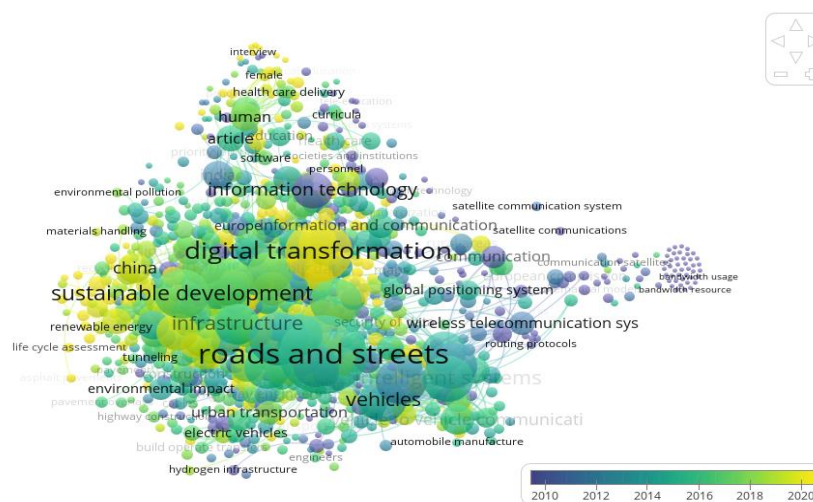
interview
female
health care delivery
human
curricula
article
education
software
societies and institutions
personnel
environmental pollution
information technology
satellite communication system
europeinformation and communication
materials handling
satellite communications
digital transformation
communication
communication satellite
bandwidth usage
china
bandwidth resource
global positioning system
sustainable development
infrastructure
renewable energy
wireless telecommunication sys
life cycle assessment
routing protocols
tunneling
roads and streets
intelligent systems
environmental impact
vehicles
urban transportation
highway
electric vehicles
automobile manufacture
engineers
hydrogen infrastructure
2010
2012
2014
2016
2018
2020